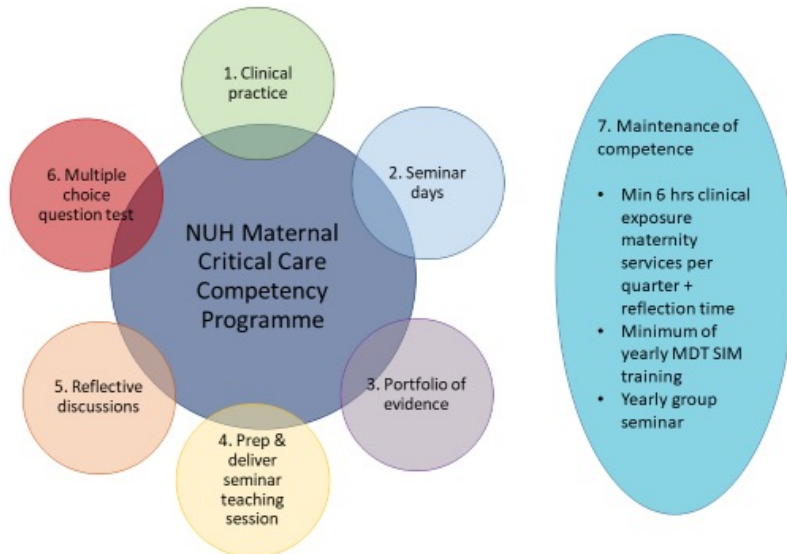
1. Clinical practice

6. Multiple choice question test

2. Seminar days

NUH Maternal Critical Care Competency Programme

5. Reflective discussions

3. Portfolio of evidence

4. Prep & deliver seminar teaching session

7. Maintenance of competence

- Min 6 hrs clinical exposure maternity services per quarter + reflection time
- Minimum of yearly MDT SIM training
- Yearly group seminar